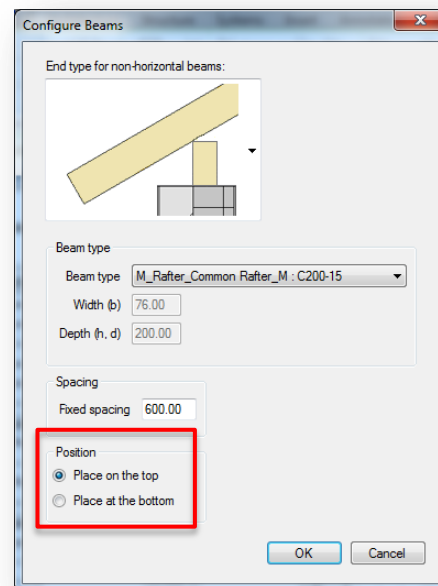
Configure Beams

End type for non-horizontal beams:

Beam type

Beam type M_Rafter_Common Rafter_M : C200-15

Width (b) 76.00

Depth (h, d) 200.00

Spacing

Fixed spacing 600.00

Position

Place on the top

Place at the bottom

OK

Cancel